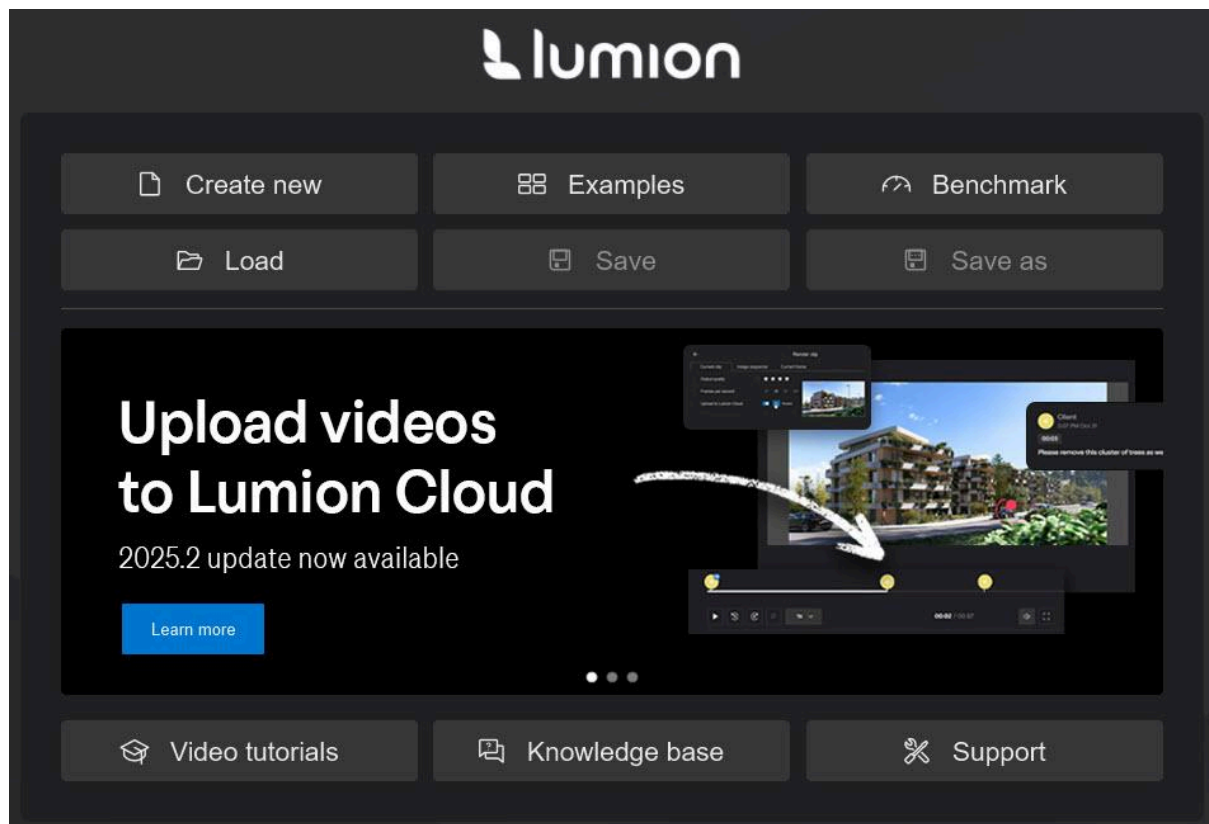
lumion

Create new
Examples
Benchmark
Load
Save
Save as

Upload videos to Lumion Cloud
2025.2 update now available
Learn more

Render clip
Client
00:03
Please remove this cluster of trees as we
00:02 / 00:07

Video tutorials
Knowledge base
Support